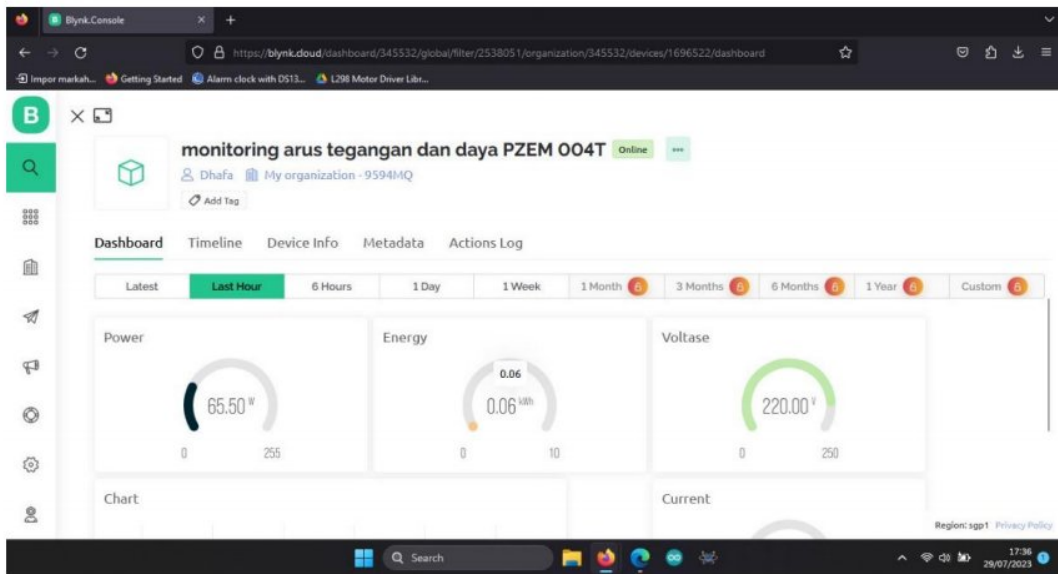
Blynk.Console

https://blynk.cloud/dashboard/345532/global/filter/2538051/organization/345532/devices/1696522/dashboard

Impor markah... Getting Started Alarm clock with DS13... L298 Motor Driver Libr...

B

monitoring arus tegangan dan daya PZEM 004T Online ···

Dhafa My organization - 9594MQ

Add Tag

Dashboard Timeline Device Info Metadata Actions Log

Latest Last Hour 6 Hours 1 Day 1 Week 1 Month 3 Months 6 Months 1 Year Custom

Power

65.50 W

0 255

Energy

0.06

0.06 kWh

0 10

Voltase

220.00 V

0 250

Chart

Current

Region: sgp1 Privacy Policy

Search

17:36
29/07/2023